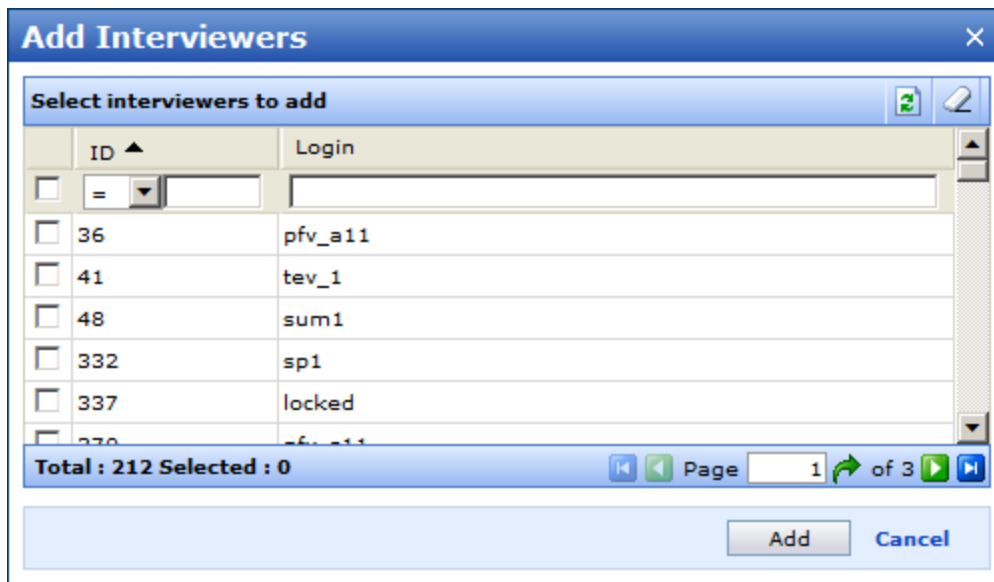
Add Interviewers ×

Select interviewers to add

| ID ▲ | Login |
|---|---|
| = | |
| 36 | pfv_a11 |
| 41 | tev_1 |
| 48 | sum1 |
| 332 | sp1 |
| 337 | locked |
| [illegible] | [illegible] |

Total : 212 Selected : 0

Page 1 of 3

Add Cancel